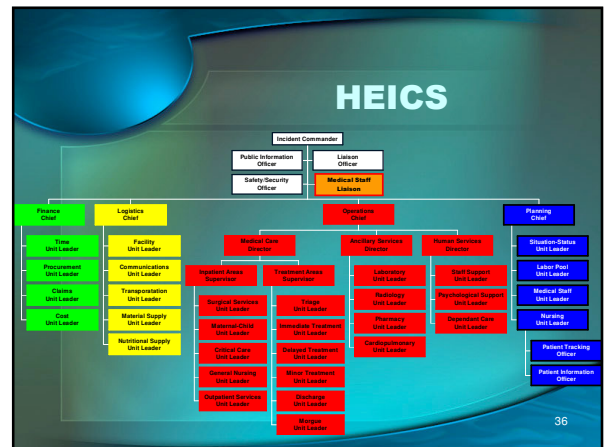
HEICS

Incident Commander

Public Information Officer

Liaison Officer

Safety/Security Officer

Medical Staff Liaison

Finance Chief

Time Unit Leader

Procurement Unit Leader

Claims Unit Leader

Cost Unit Leader

Logistics Chief

Facility Unit Leader

Communications Unit Leader

Transportation Unit Leader

Material Supply Unit Leader

Nutritional Supply Unit Leader

Operations Chief

Medical Care Director

Inpatient Areas Supervisor

Surgical Services Unit Leader

Maternal-Child Unit Leader

Critical Care Unit Leader

General Nursing Unit Leader

Outpatient Services Unit Leader

Treatment Areas Supervisor

Triage Unit Leader

Immediate Treatment Unit Leader

Delayed Treatment Unit Leader

Minor Treatment Unit Leader

Discharge Unit Leader

Morgue Unit Leader

Ancillary Services Director

Laboratory Unit Leader

Radiology Unit Leader

Pharmacy Unit Leader

Cardiopulmonary Unit Leader

Human Services Director

Staff Support Unit Leader

Psychological Support Unit Leader

Dependent Care Unit Leader

Planning Chief

Situation-Status Unit Leader

Labor Pool Unit Leader

Medical Staff Unit Leader

Nursing Unit Leader

Patient Tracking Officer

Patient Information Officer

36